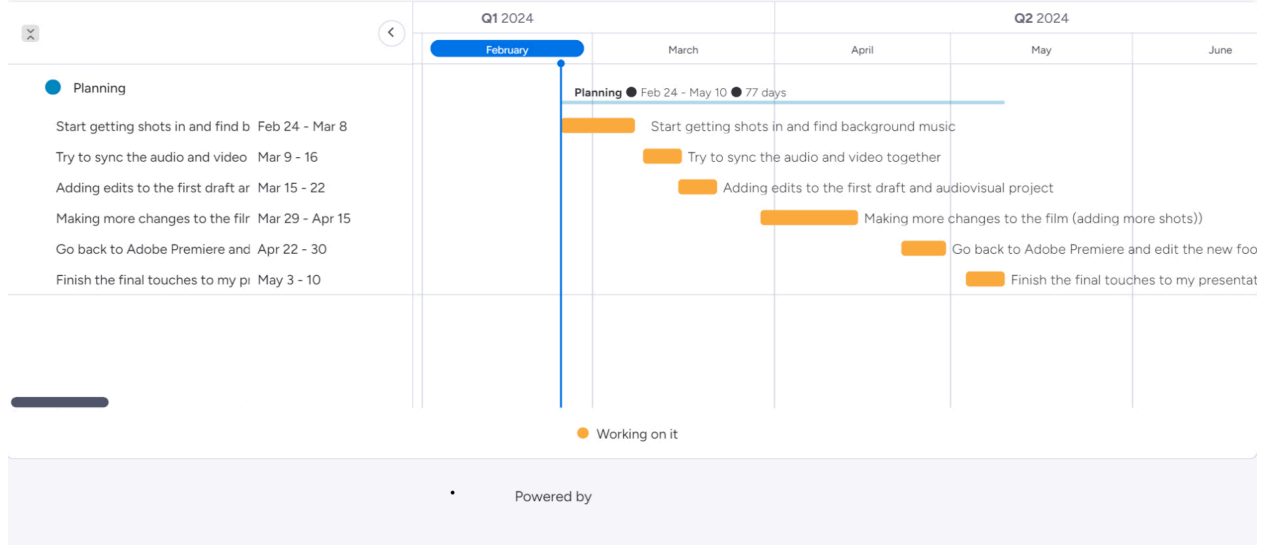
Q1 2024
Q2 2024
February
March
April
May
June

Planning
Planning ● Feb 24 - May 10 ● 77 days

| Task | Dates |
|---|---|
| Start getting shots in and find b | Feb 24 - Mar 8 |
| Try to sync the audio and video | Mar 9 - 16 |
| Adding edits to the first draft ar | Mar 15 - 22 |
| Making more changes to the filr | Mar 29 - Apr 15 |
| Go back to Adobe Premiere and | Apr 22 - 30 |
| Finish the final touches to my pı | May 3 - 10 |

Start getting shots in and find background music
Try to sync the audio and video together
Adding edits to the first draft and audiovisual project
Making more changes to the film (adding more shots))
Go back to Adobe Premiere and edit the new foo
Finish the final touches to my presentat

Working on it

Powered by